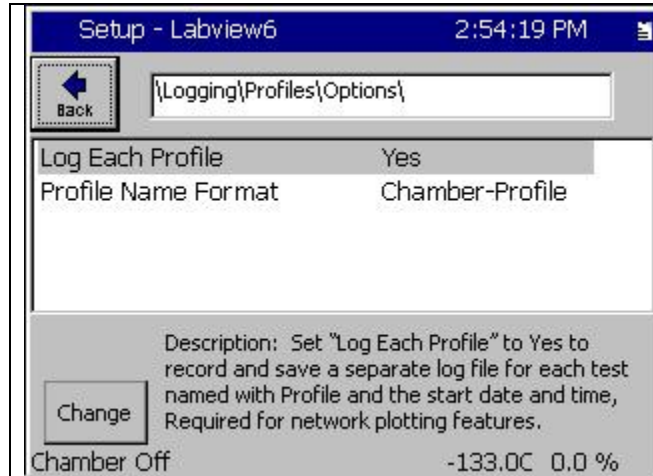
Setup - Labview6 2:54:19 PM

Back

\Logging\Profiles\Options\

| Log Each Profile | Yes |
|---|---|
| Profile Name Format | Chamber-Profile |

Change

Description: Set "Log Each Profile" to Yes to record and save a separate log file for each test named with Profile and the start date and time, Required for network plotting features.

Chamber Off -133.0C 0.0 %